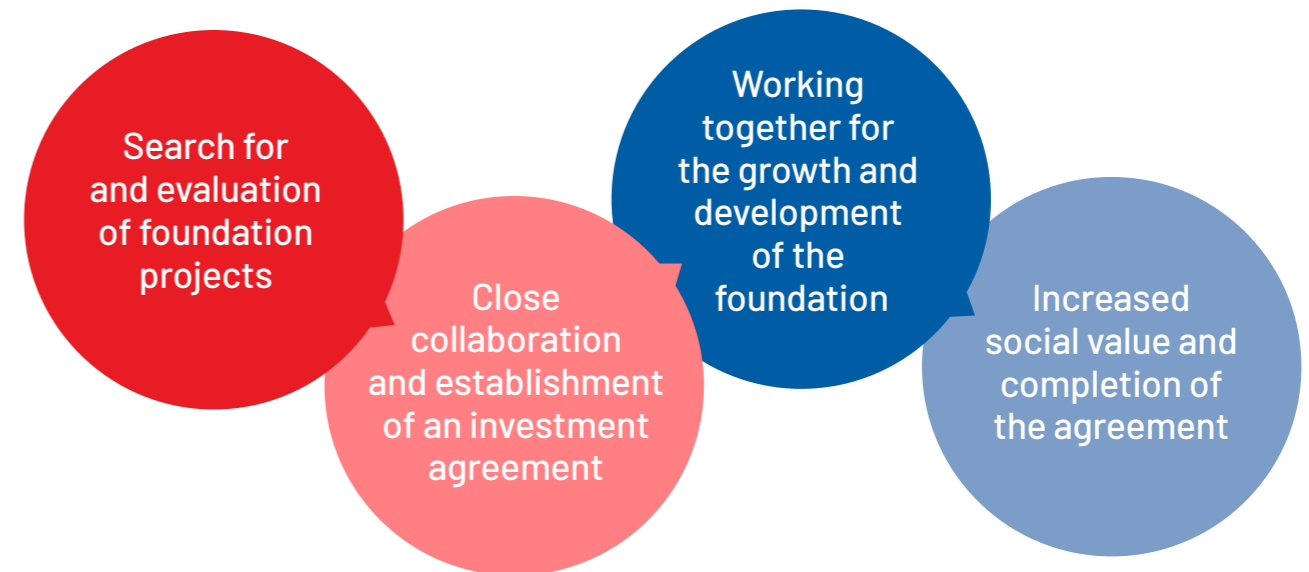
Search for and evaluation of foundation projects

Close collaboration and establishment of an investment agreement

Working together for the growth and development of the foundation

Increased social value and completion of the agreement